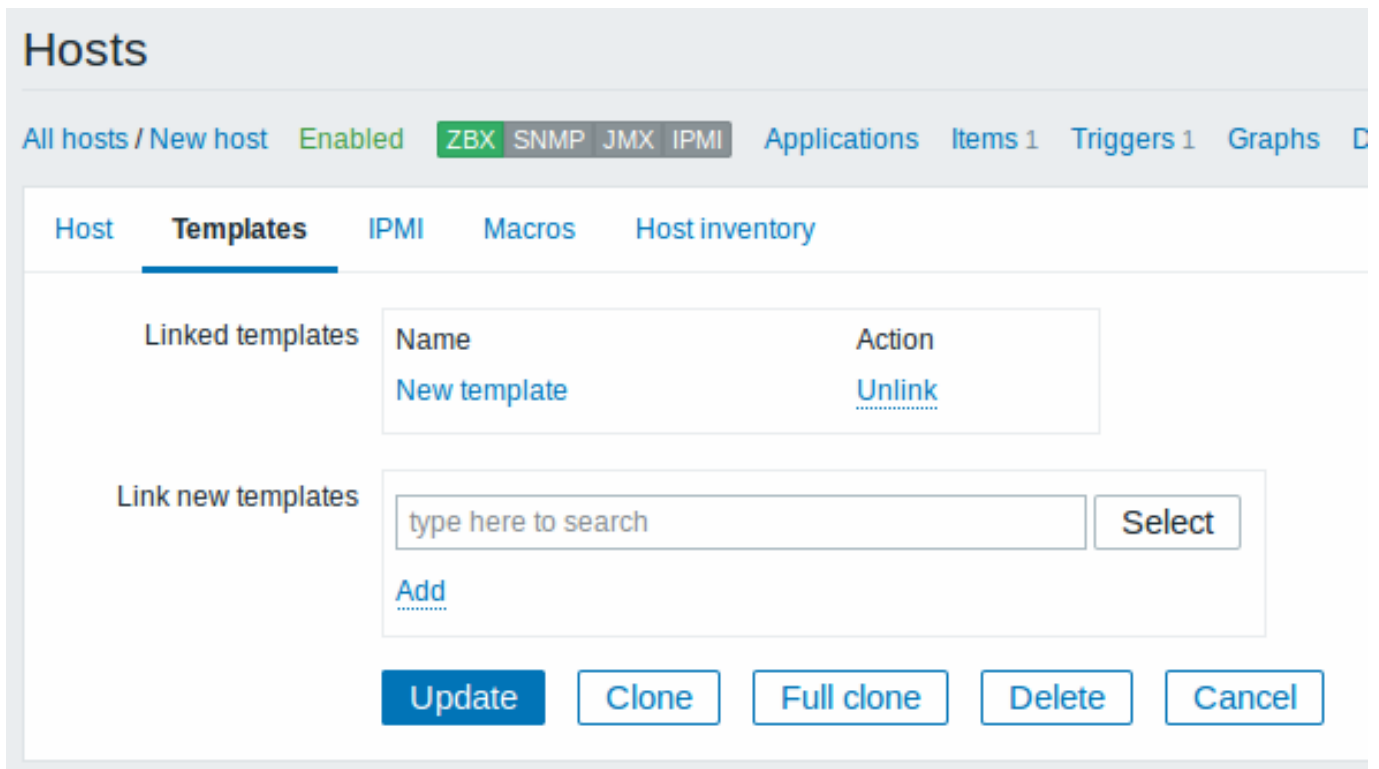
Hosts

All hosts / New host Enabled ZBX SNMP JMX IPMI Applications Items 1 Triggers 1 Graphs D

Host Templates IPMI Macros Host inventory

Linked templates

| Name | Action |
|---|---|
| New template | Unlink |

Link new templates

type here to search Select

Add

Update Clone Full clone Delete Cancel